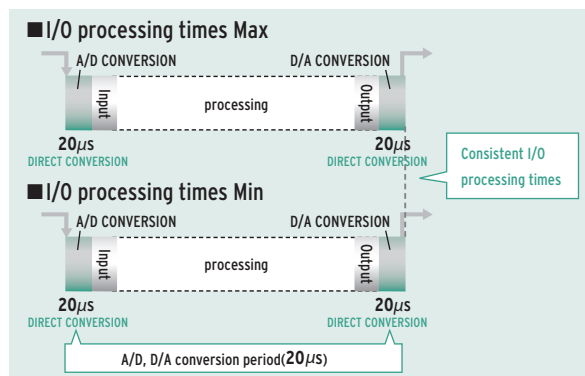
■I/O processing times Max

A/D CONVERSION

D/A CONVERSION

Input

processing

Output

20$\mu$s
DIRECT CONVERSION

20$\mu$s
DIRECT CONVERSION

Consistent I/O processing times

■I/O processing times Min

A/D CONVERSION

D/A CONVERSION

Input

processing

Output

20$\mu$s
DIRECT CONVERSION

20$\mu$s
DIRECT CONVERSION

A/D, D/A conversion period(20$\mu$s)